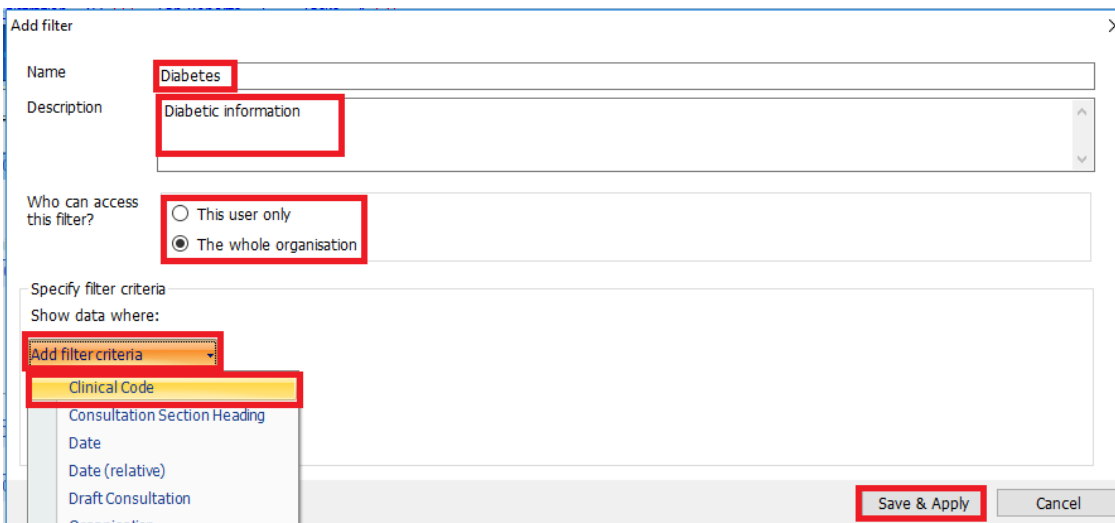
Add filter

Name
Diabetes

Description
Diabetic information

Who can access this filter?
This user only
The whole organisation

Specify filter criteria
Show data where:
Add filter criteria
Clinical Code
Consultation Section Heading
Date
Date (relative)
Draft Consultation
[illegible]

Save & Apply
Cancel